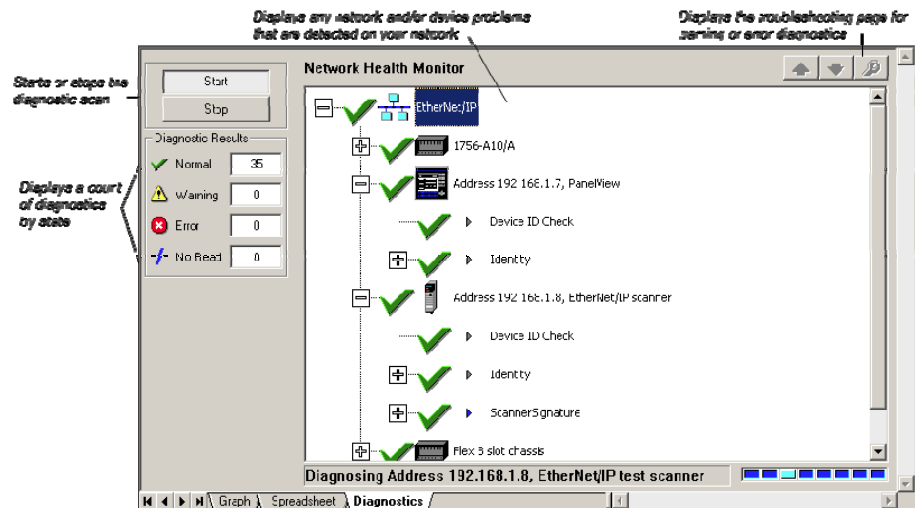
Displays any network and/or device problems that are detected on your network

Displays the troubleshooting page for warning or error diagnostics

Starts or stops the diagnostic scan

Start

Stop

Network Health Monitor

Diagnostic Results

Normal 35

Warning 0

Error 0

No Read 0

Displays a count of diagnostics by state

EtherNet/IP

1756-A10/A

Address 192.168.1.7, PanelView

Device ID Check

Identity

Address 192.168.1.8, EtherNet/IP scanner

Device ID Check

Identity

ScannerSignature

Flex 3 slot chassis

Diagnosing Address 192.168.1.8, EtherNet/IP test scanner

Graph Spreadsheet Diagnostics